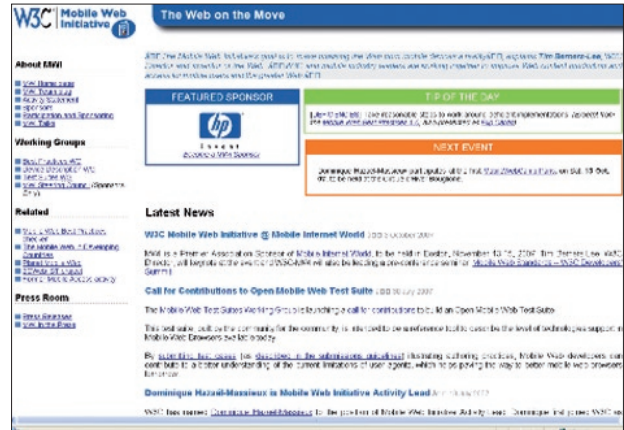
W3C Mobile Web Initiative

The Web on the Move

W3C The Mobile Web Initiative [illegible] Tim Berners-Lee, W3C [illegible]

About MWI

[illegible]

Working Groups

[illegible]

Related

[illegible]

Press Room

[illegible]

FEATURED SPONSOR

hp

invent

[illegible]

TIP OF THE DAY

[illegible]

NEXT EVENT

Dominique Hazaël-Massieux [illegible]

Latest News

W3C Mobile Web Initiative @ Mobile Internet World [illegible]

MWI is a Premier Association Sponsor of Mobile Internet World, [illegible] Tim Berners-Lee, W3C Director, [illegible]

Call for Contributions to Open Mobile Web Test Suite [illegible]

The Mobile Web Test Suites Working Group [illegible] Open Mobile Web Test Suite

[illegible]

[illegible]

Dominique Hazaël-Massieux is Mobile Web Initiative Activity Lead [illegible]

W3C has named Dominique Hazaël-Massieux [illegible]